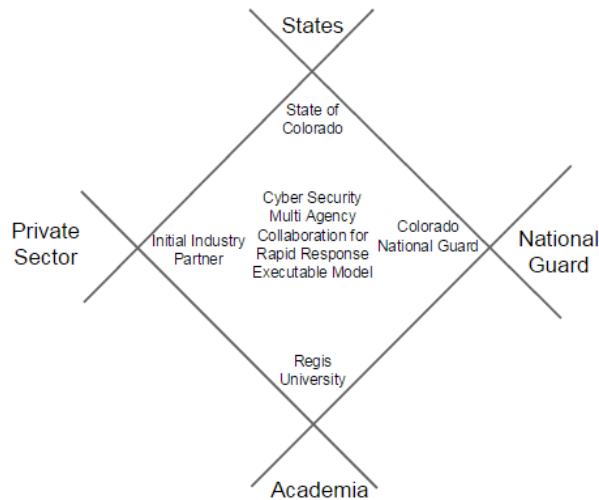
States

State of Colorado

Private Sector

Initial Industry Partner

Cyber Security Multi Agency Collaboration for Rapid Response Executable Model

Colorado National Guard

National Guard

Regis University

Academia